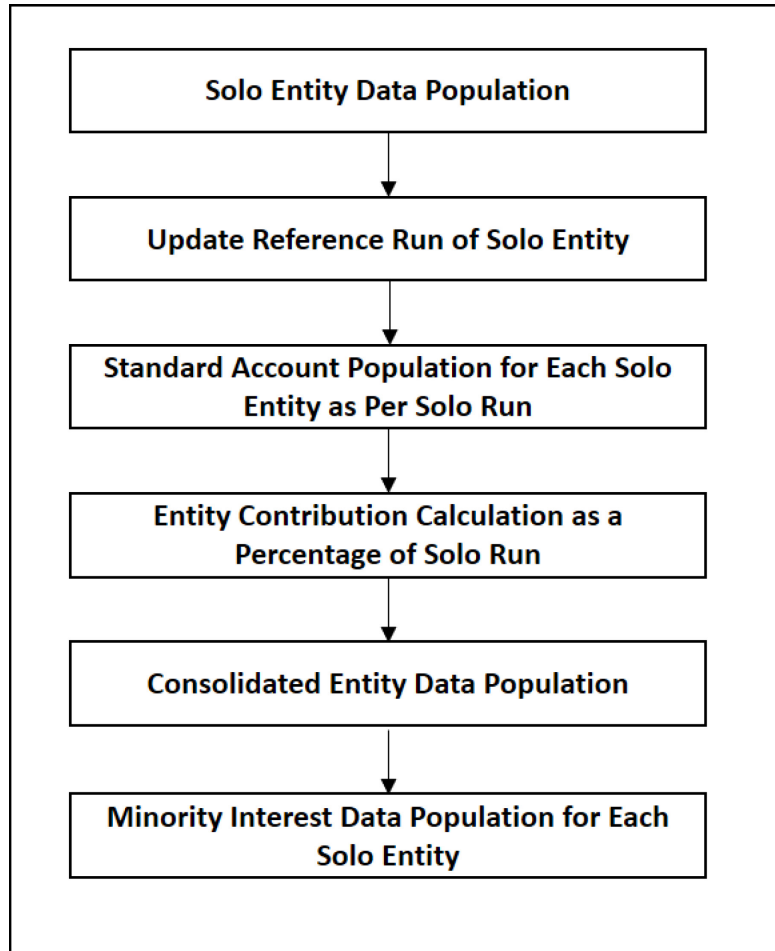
Solo Entity Data Population

Update Reference Run of Solo Entity

Standard Account Population for Each Solo Entity as Per Solo Run

Entity Contribution Calculation as a Percentage of Solo Run

Consolidated Entity Data Population

Minority Interest Data Population for Each Solo Entity